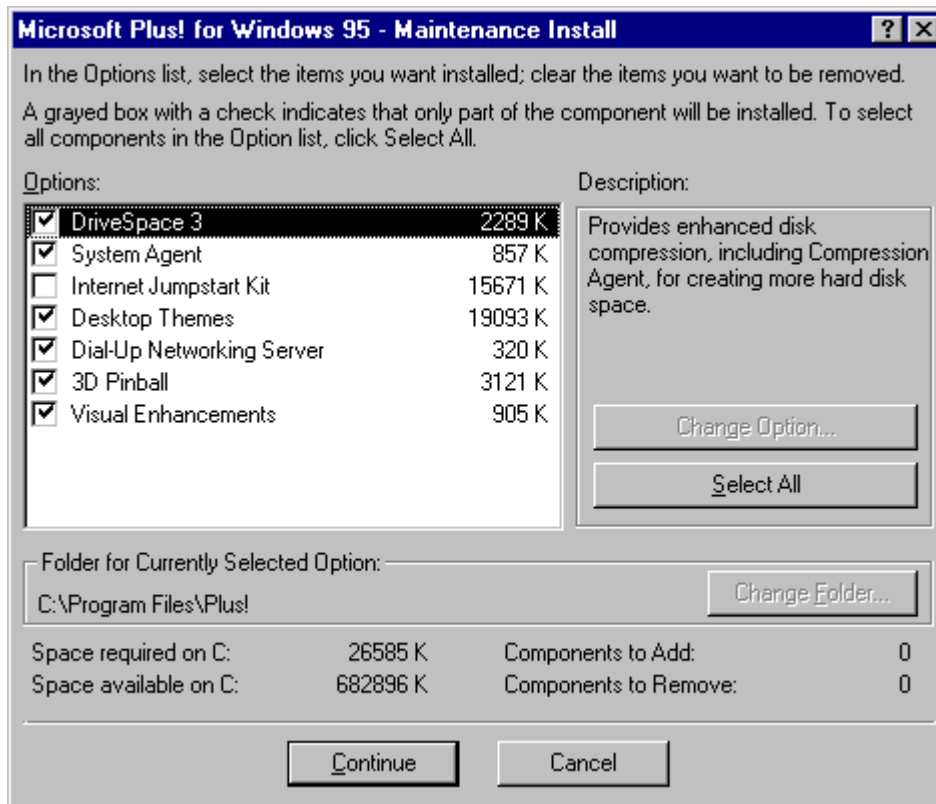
Microsoft Plus! for Windows 95 - Maintenance Install

?

In the Options list, select the items you want installed; clear the items you want to be removed.

A grayed box with a check indicates that only part of the component will be installed. To select all components in the Option list, click Select All.

Options:

| | | |
|---|---|---|
| ☑ | DriveSpace 3 | 2289 K |
| ☑ | System Agent | 857 K |
| ☐ | Internet Jumpstart Kit | 15671 K |
| ☑ | Desktop Themes | 19093 K |
| ☑ | Dial-Up Networking Server | 320 K |
| ☑ | 3D Pinball | 3121 K |
| ☑ | Visual Enhancements | 905 K |

Description:

Provides enhanced disk compression, including Compression Agent, for creating more hard disk space.

Change Option...

Select All

Folder for Currently Selected Option:

C:\Program Files\Plus!

Change Folder...

Space required on C: 26585 K
Space available on C: 682896 K
Components to Add: 0
Components to Remove: 0

Continue

Cancel